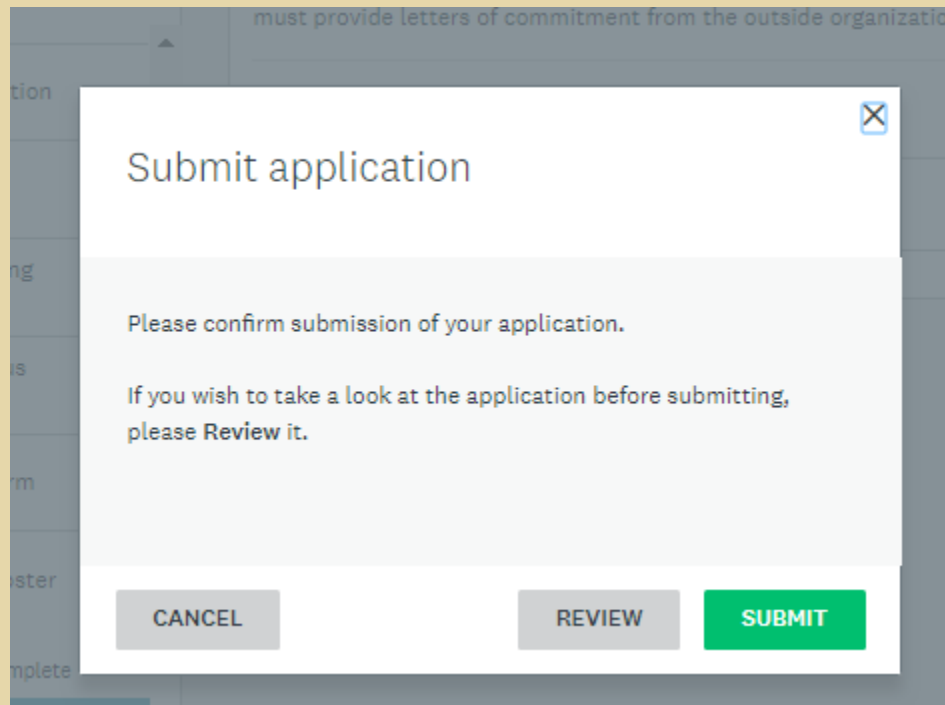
must provide letters of commitment from the outside organizatio

tion

ng

s

rm

oster

mplete

Submit application

Please confirm submission of your application.

If you wish to take a look at the application before submitting, please **Review** it.

CANCEL

REVIEW

SUBMIT